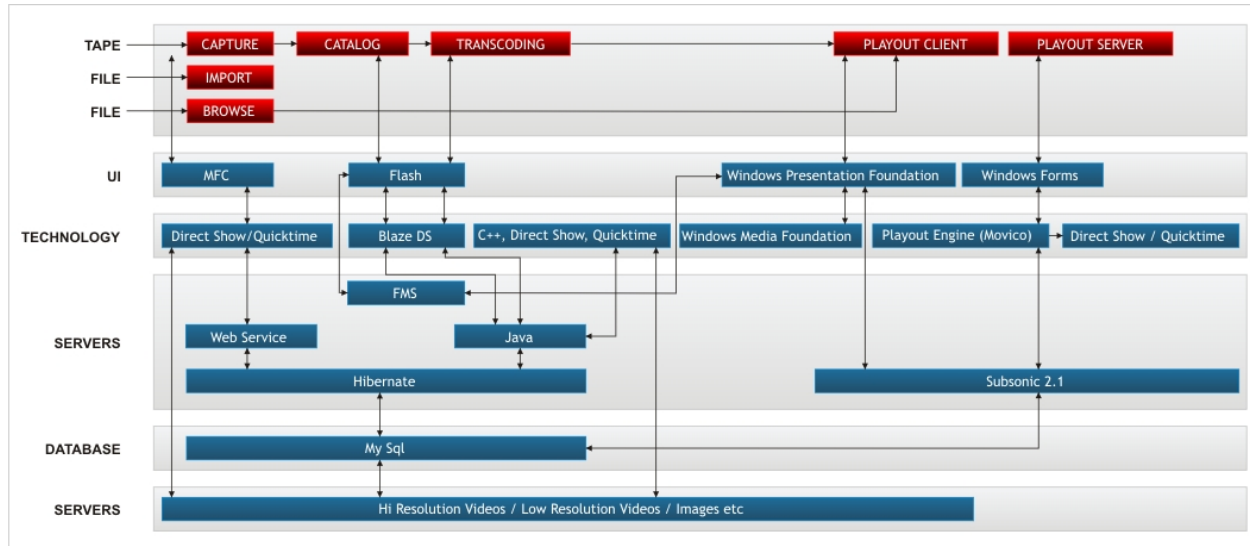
TAPE
CAPTURE
CATALOG
TRANSCODING
PLAYOUT CLIENT
PLAYOUT SERVER
FILE
IMPORT
FILE
BROWSE

UI
MFC
Flash
Windows Presentation Foundation
Windows Forms

TECHNOLOGY
Direct Show/Quicktime
Blaze DS
C++, Direct Show, Quicktime
Windows Media Foundation
Playout Engine (Movico)
Direct Show / Quicktime

SERVERS
FMS
Web Service
Java
Hibernate
Subsonic 2.1

DATABASE
My Sql

SERVERS
Hi Resolution Videos / Low Resolution Videos / Images etc